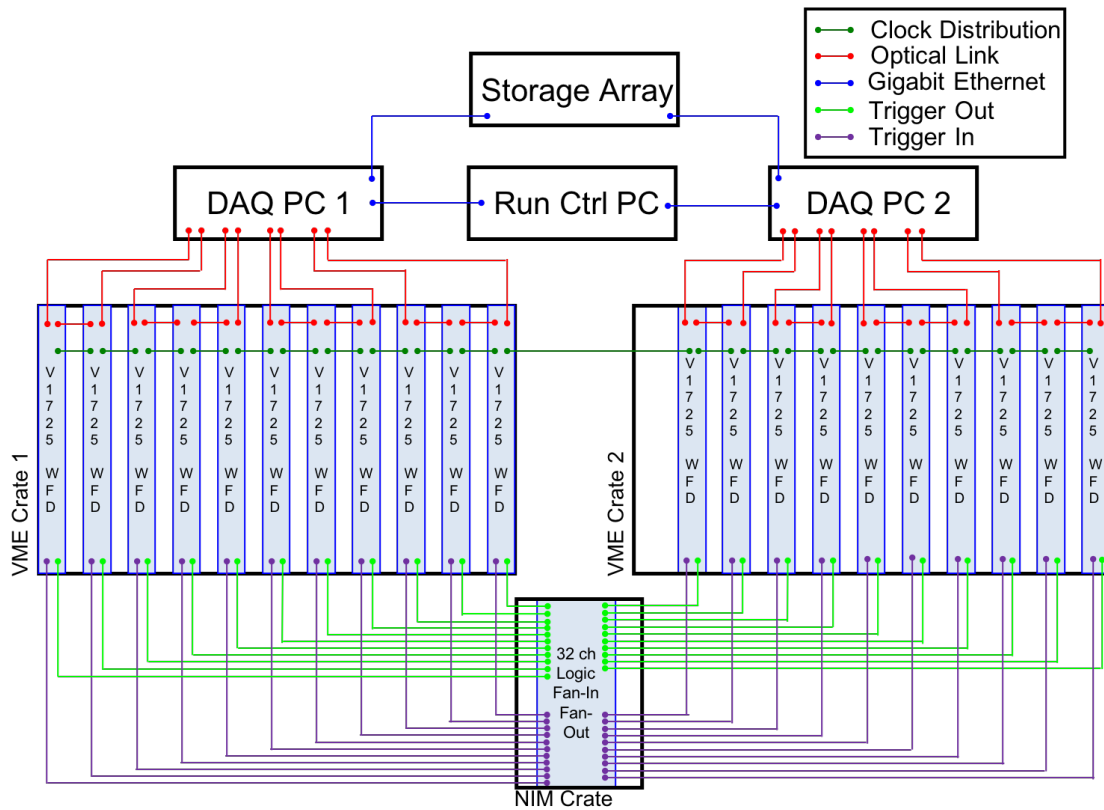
Clock Distribution
Optical Link
Gigabit Ethernet
Trigger Out
Trigger In

Storage Array

DAQ PC 1
Run Ctrl PC
DAQ PC 2

VME Crate 1

V1725 WFD
V1725 WFD
V1725 WFD
V1725 WFD
V1725 WFD
V1725 WFD
V1725 WFD
V1725 WFD
V1725 WFD
V1725 WFD
V1725 WFD

VME Crate 2

V1725 WFD
V1725 WFD
V1725 WFD
V1725 WFD
V1725 WFD
V1725 WFD
V1725 WFD
V1725 WFD
V1725 WFD
V1725 WFD
V1725 WFD

32 ch Logic Fan-In Fan-Out

NIM Crate